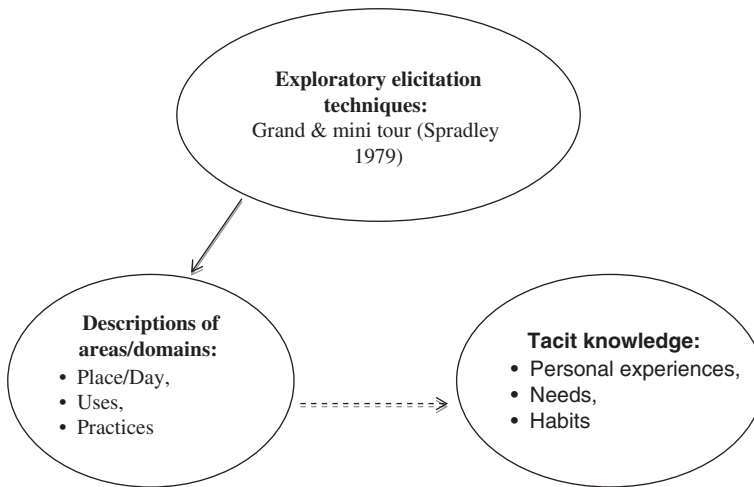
**Exploratory elicitation techniques:**
Grand & mini tour (Spradley 1979)

**Descriptions of areas/domains:**
• Place/Day,
• Uses,
• Practices

**Tacit knowledge:**
• Personal experiences,
• Needs,
• Habits